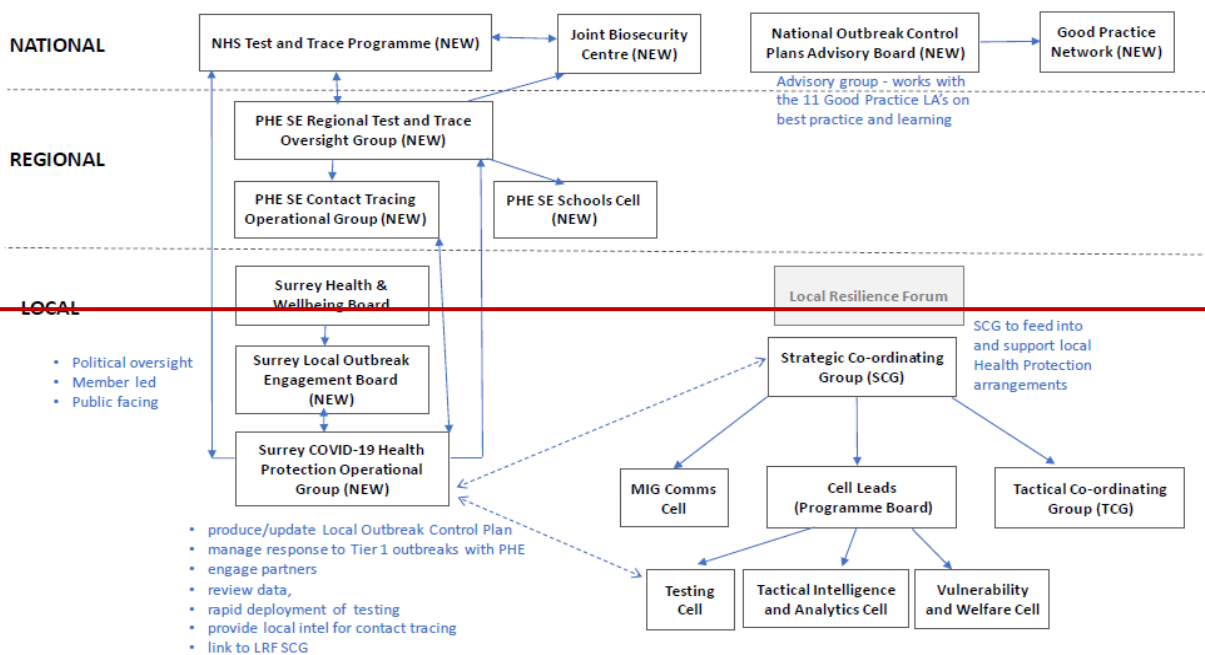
NATIONAL

NHS Test and Trace Programme (NEW)

Joint Biosecurity Centre (NEW)

National Outbreak Control Plans Advisory Board (NEW)

Good Practice Network (NEW)

Advisory group - works with the 11 Good Practice LA's on best practice and learning

REGIONAL

PHE SE Regional Test and Trace Oversight Group (NEW)

PHE SE Contact Tracing Operational Group (NEW)

PHE SE Schools Cell (NEW)

LOCAL

Surrey Health & Wellbeing Board

Local Resilience Forum

SCG to feed into and support local Health Protection arrangements

- Political oversight
- Member led
- Public facing

Surrey Local Outbreak Engagement Board (NEW)

Strategic Co-ordinating Group (SCG)

Surrey COVID-19 Health Protection Operational Group (NEW)

MIG Comms Cell

Cell Leads (Programme Board)

Tactical Co-ordinating Group (TCG)

- produce/update Local Outbreak Control Plan
- manage response to Tier 1 outbreaks with PHE
- engage partners
- review data,
- rapid deployment of testing
- provide local intel for contact tracing
- link to LRF SCG

Testing Cell

Tactical Intelligence and Analytics Cell

Vulnerability and Welfare Cell